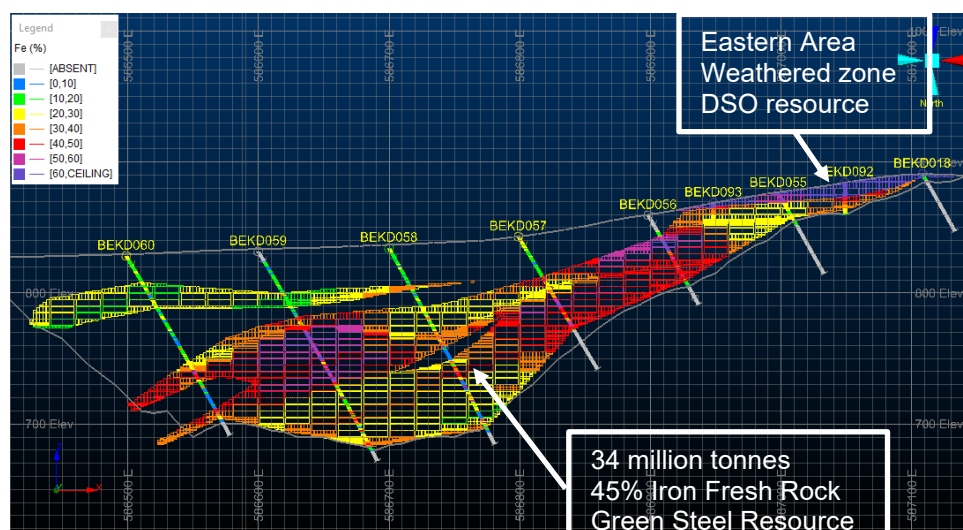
Legend
Fe (%)
[ABSENT]
[0,10]
[10,20]
[20,30]
[30,40]
[40,50]
[50,60]
[60,CEILING]

586500 E
586600 E
586700 E
586800 E
586900 E
587000 E
587100 E

Eastern Area
Weathered zone
DSO resource

North

BEKD092
BEKD018
BEKD055
BEKD093
BEKD056
BEKD057
BEKD058
BEKD059
BEKD060

800 Elev
800 Elev
700 Elev
700 Elev

34 million tonnes
45% Iron Fresh Rock
Green Steel Resource